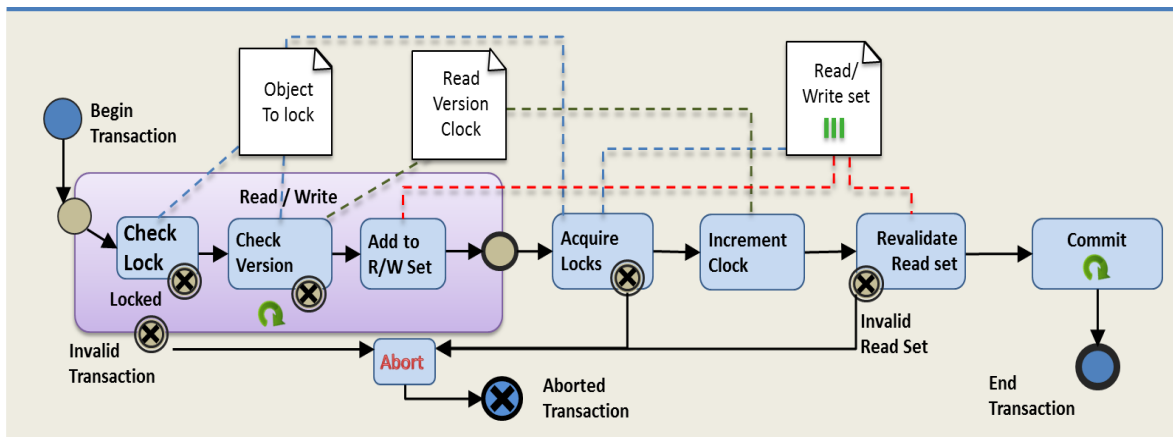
Begin Transaction

Object To lock

Read Version Clock

Read/ Write set

Read / Write

Check Lock

Check Version

Add to R/W Set

Acquire Locks

Increment Clock

Revalidate Read set

Commit

Locked

Invalid Transaction

Abort

Aborted Transaction

Invalid Read Set

End Transaction